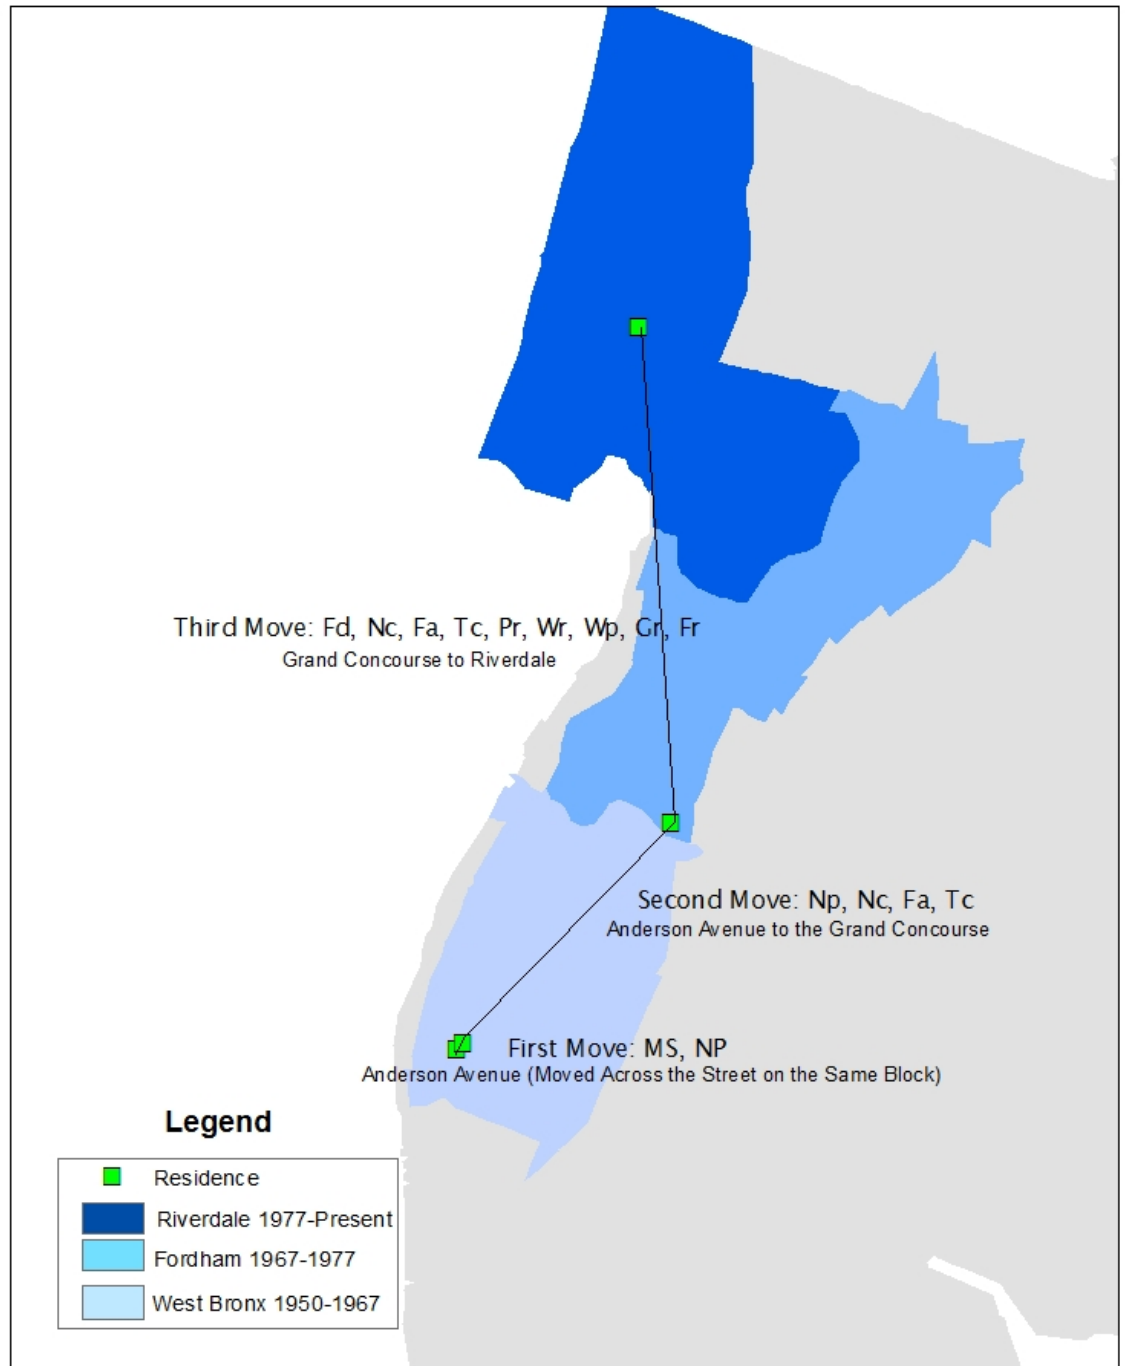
Third Move: Fd, Nc, Fa, Tc, Pr, Wr, Wp, Gr, Fr
Grand Concourse to Riverdale

Second Move: Np, Nc, Fa, Tc
Anderson Avenue to the Grand Concourse

First Move: MS, NP
Anderson Avenue (Moved Across the Street on the Same Block)

Legend

Residence
Riverdale 1977-Present
Fordham 1967-1977
West Bronx 1950-1967